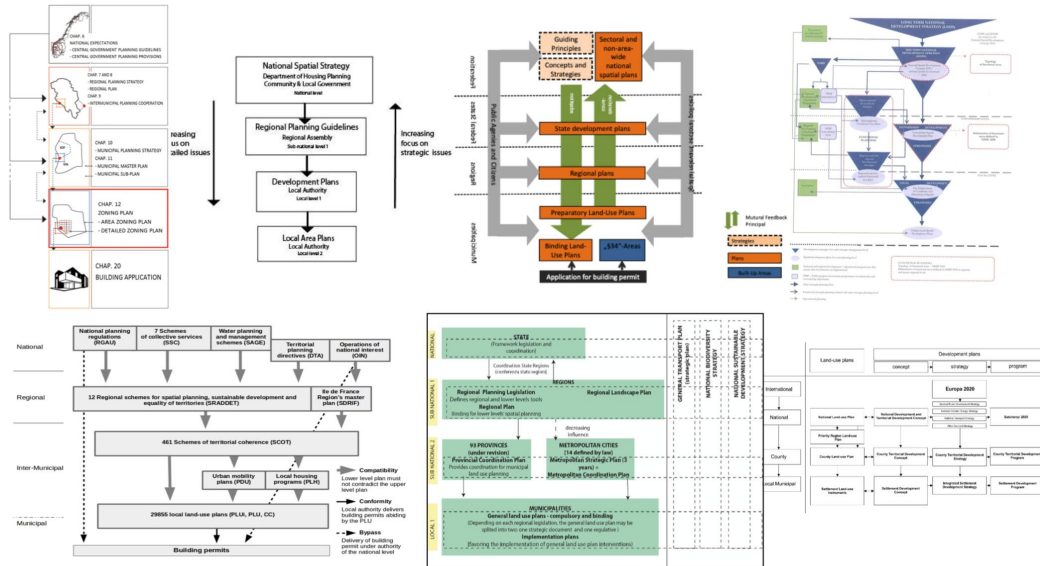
CHAP. 6
NATIONAL EXPECTATIONS
- CENTRAL GOVERNMENT PLANNING GUIDELINES
- CENTRAL GOVERNMENT PLANNING PROVISIONS

CHAP. 7 AND 8
- REGIONAL PLANNING STRATEGY
- REGIONAL PLAN
CHAP. 9
- INTERMUNICIPAL PLANNING COOPERATION

CHAP. 10
- MUNICIPAL PLANNING STRATEGY
CHAP. 11
- MUNICIPAL MASTER PLAN
- MUNICIPAL SUB-PLAN

CHAP. 12
ZONING PLAN
- AREA ZONING PLAN
- DETAILED ZONING PLAN

CHAP. 20
BUILDING APPLICATION

reasing us on tailed issues

National Spatial Strategy
Department of Housing Planning Community & Local Government
National level

Regional Planning Guidelines
Regional Assembly
Sub national level 1

Development Plans
Local Authority
Local level 1

Local Area Plans
Local Authority
Local level 2

Increasing focus on strategic issues

Guiding Principles
Sectoral and non-area-wide national spatial plans
Concepts and Strategies
State development plans
Regional plans
Preparatory Land-Use Plans
Binding Land-Use Plans
„§34"-Areas
Application for building permit
Public Agencies and Citizens
Mutural Feedback Principal
Strategies
Plans
Built-Up Areas

LONG TERM NATIONAL DEVELOPMENT STRATEGY (LTNS)

National

National planning regulations (RGAU)
7 Schemes of collective services (SSC)
Water planning and management schemes (SAGE)
Territorial planning directives (DTA)
Operations of national interest (OIN)

Regional

12 Regional schemes for spatial planning, sustainable development and equality of territories (SRADDET)
Ile de France Region's master plan (SDRIF)

Inter-Municipal

461 Schemes of territorial coherence (SCOT)
Urban mobility plans (PDU)
Local housing programs (PLH)

Compatibility
Lower level plan must not contradict the upper level plan
Conformity
Local authority delivers building permits abiding by the PLU
Bypass
Delivery of building permit under authority of the national level

Municipal

29855 local land-use plans (PLUi, PLU, CC)
Building permits

NATIONAL
STATE
(Framework legislation and coordination)
Coordination State-Regions (conferenza stato-regioni)
SUB NATIONAL 1
REGIONS
Regional Planning Legislation
Defines regional and lower levels tools
Regional Plan
Binding for lower levels spatial planning
Regional Landscape Plan
decreasing influence
SUB NATIONAL 2
93 PROVINCES (under revision)
Provincial Coordination Plan
Provides coordination for municipal land use planning
METROPOLITAN CITIES (14 defined by law)
Metropolitan Strategic Plan (3 years) +
Metropolitan Coordination Plan
LOCAL 1
MUNICIPALITIES
General land use plans - compulsory and binding
(Depending on each regional legislation, the general land use plan may be splitted into two: one strategic document and one regulative)
Implementation plans
(favoring the implementation of general land-use plan interventions)
GENERAL TRANSPORT PLAN (strategic plan)
NATIONAL BIODIVERSITY STRATEGY
NATIONAL SUSTAINABLE DEVELOPMENT STRATEGY

Land-use plans
Development plans
concept
strategy
program
International
National
County
Local Municipal
Europa 2020
National Land-use Plan
National Development and Territorial Development Concept
Budapest 2020
Priority Region Landuse Plan
County Land-use Plan
County Territorial Development Concept
County Territorial Development Strategy
County Territorial Development Program
Settlement Land-use Instruments
Settlement Development Concept
Integrated Settlement Development Strategy
Settlement Development Program